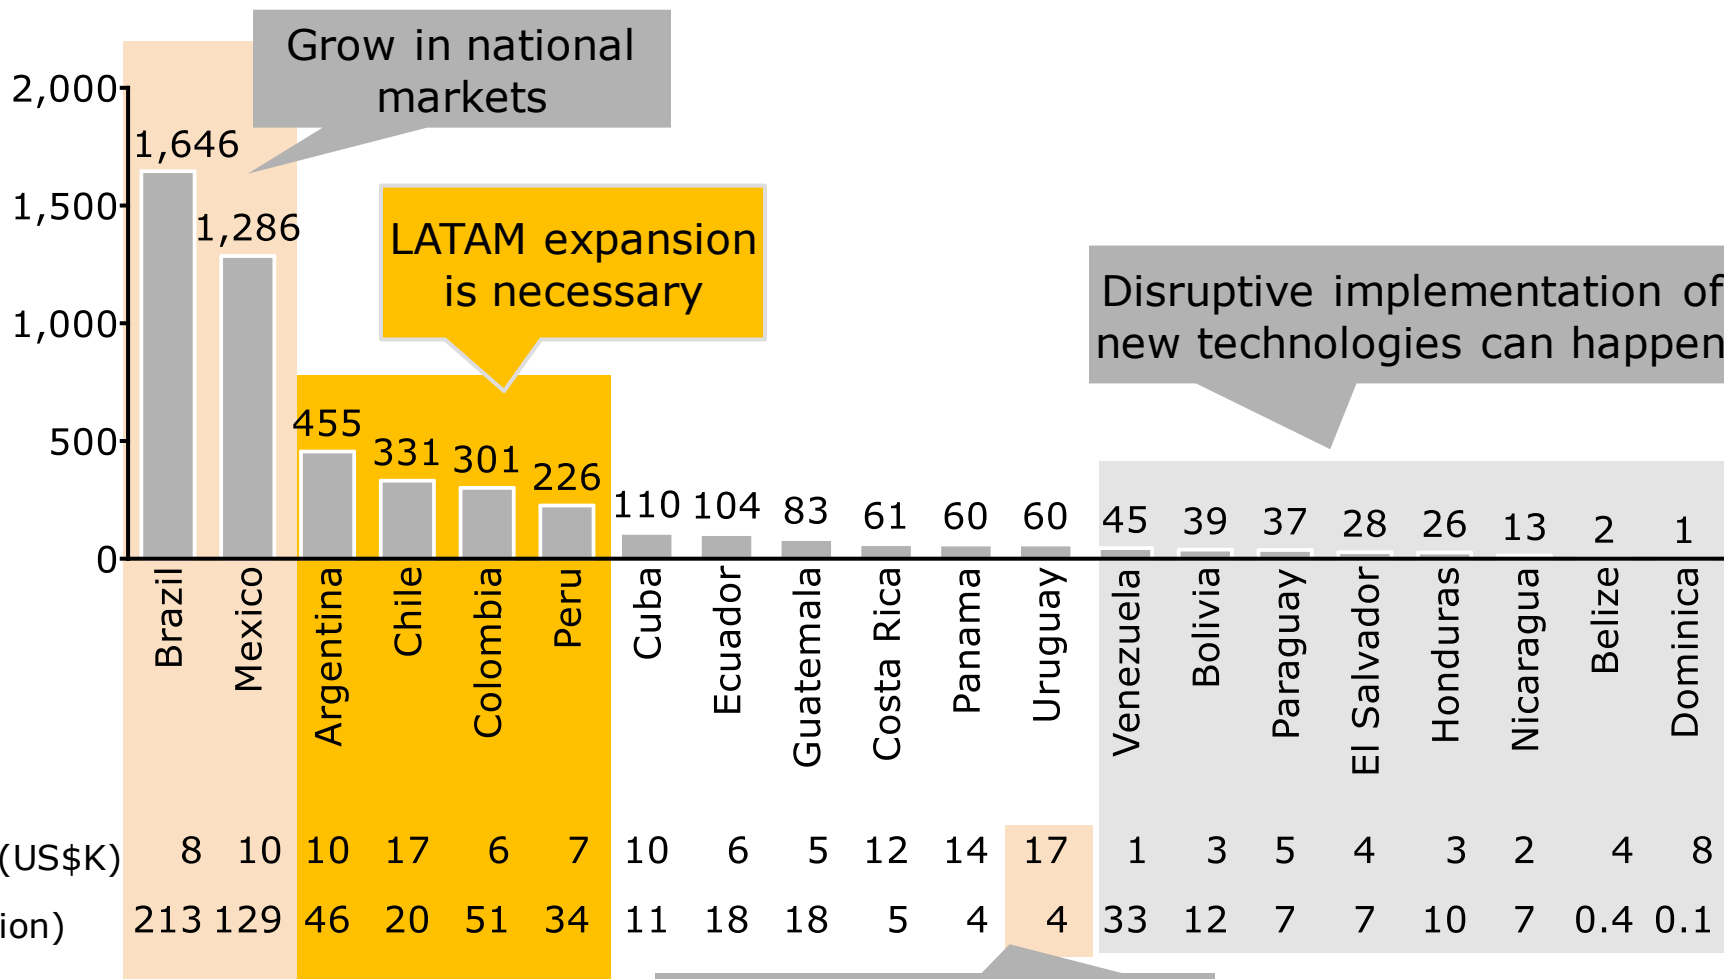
Grow in national markets

LATAM expansion is necessary

Disruptive implementation of new technologies can happen

2,000
1,500
1,000
500
0

1,646
1,286
455
331
301
226
110
104
83
61
60
60
45
39
37
28
26
13
2
1

| | Brazil | Mexico | Argentina | Chile | Colombia | Peru | Cuba | Ecuador | Guatemala | Costa Rica | Panama | Uruguay | Venezuela | Bolivia | Paraguay | El Salvador | Honduras | Nicaragua | Belize | Dominica |
|---|---|---|---|---|---|---|---|---|---|---|---|---|---|---|---|---|---|---|---|---|
| (US$K) | 8 | 10 | 10 | 17 | 6 | 7 | 10 | 6 | 5 | 12 | 14 | 17 | 1 | 3 | 5 | 4 | 3 | 2 | 4 | 8 |
| ion) | 213 | 129 | 46 | 20 | 51 | 34 | 11 | 18 | 18 | 5 | 4 | 4 | 33 | 12 | 7 | 7 | 10 | 7 | 0.4 | 0.1 |